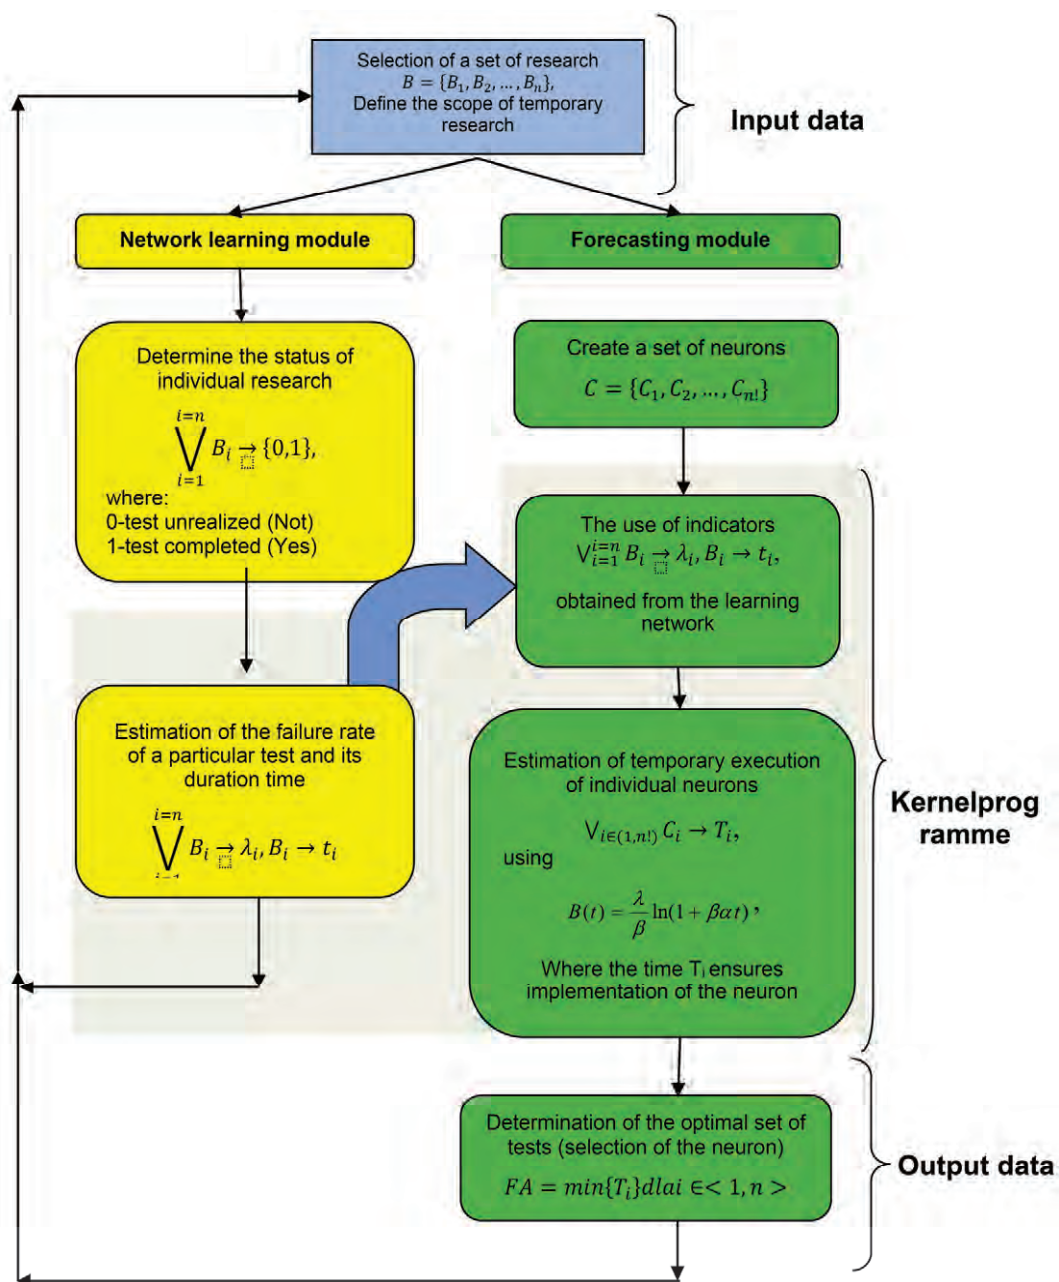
Selection of a set of research $B = \{B_1, B_2, \dots, B_n\}$, Define the scope of temporary research

Input data

Network learning module

Forecasting module

Determine the status of individual research

$\bigvee_{i=1}^{i=n} B_i \underset{⬚}{\rightarrow} \{0,1\}$,

where:
0-test unrealized (Not)
1-test completed (Yes)

Create a set of neurons

$C = \{C_1, C_2, \dots, C_{n!}\}$

The use of indicators
$\bigvee_{i=1}^{i=n} B_i \underset{⬚}{\rightarrow} \lambda_i, B_i \rightarrow t_i$,

obtained from the learning network

Estimation of the failure rate of a particular test and its duration time

$\bigvee_{i=1}^{i=n} B_i \underset{⬚}{\rightarrow} \lambda_i, B_i \rightarrow t_i$

Estimation of temporary execution of individual neurons

$\bigvee_{i \in (1,n!)} C_i \rightarrow T_i$,

using

$B(t) = \frac{\lambda}{\beta} \ln(1 + \beta \alpha t)$,

Where the time $T_i$ ensures implementation of the neuron

Kernelprog ramme

Determination of the optimal set of tests (selection of the neuron)

$FA = min\{T_i\} dla i \in < 1, n >$

Output data